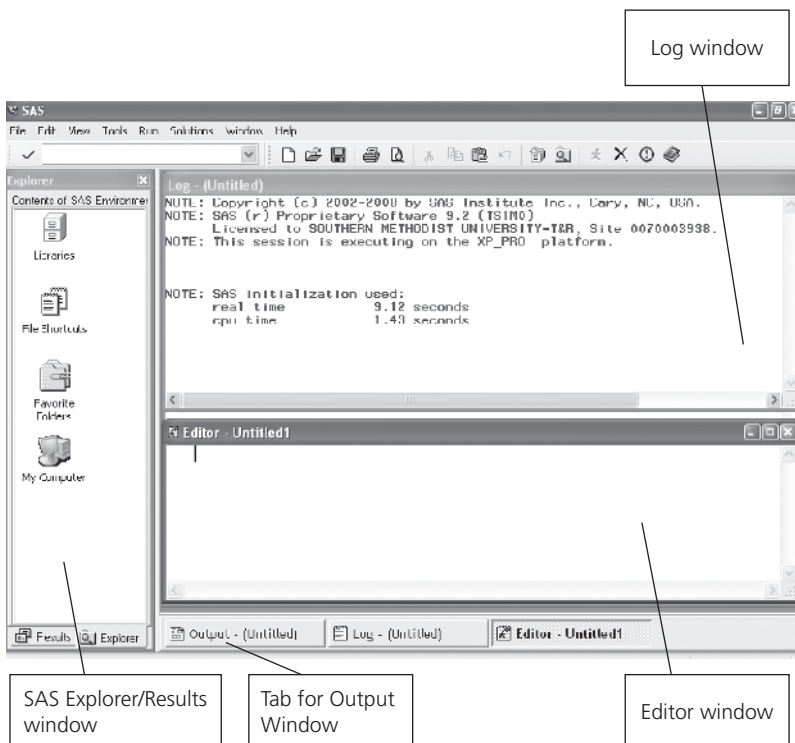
Log window

SAS

File Edit View Tools Run Solutions Window Help

Explorer

Contents of SAS Environment

Libraries

File Shortcuts

Favorite Folders

My Computer

Log - (Untitled)

NOTE: Copyright (c) 2002-2008 by SAS Institute Inc., Cary, NC, USA.
NOTE: SAS (r) Proprietary Software 9.2 (TS1M0)
Licensed to SOUTHERN METHODIST UNIVERSITY-T&R, Site 0070003938.
NOTE: This session is executing on the XP_PRO platform.

NOTE: SAS initialization used:
real time 9.12 seconds
cpu time 1.43 seconds

Editor - Untitled1

Results Explorer

Output - (Untitled)

Log - (Untitled)

Editor - Untitled1

SAS Explorer/Results window

Tab for Output Window

Editor window